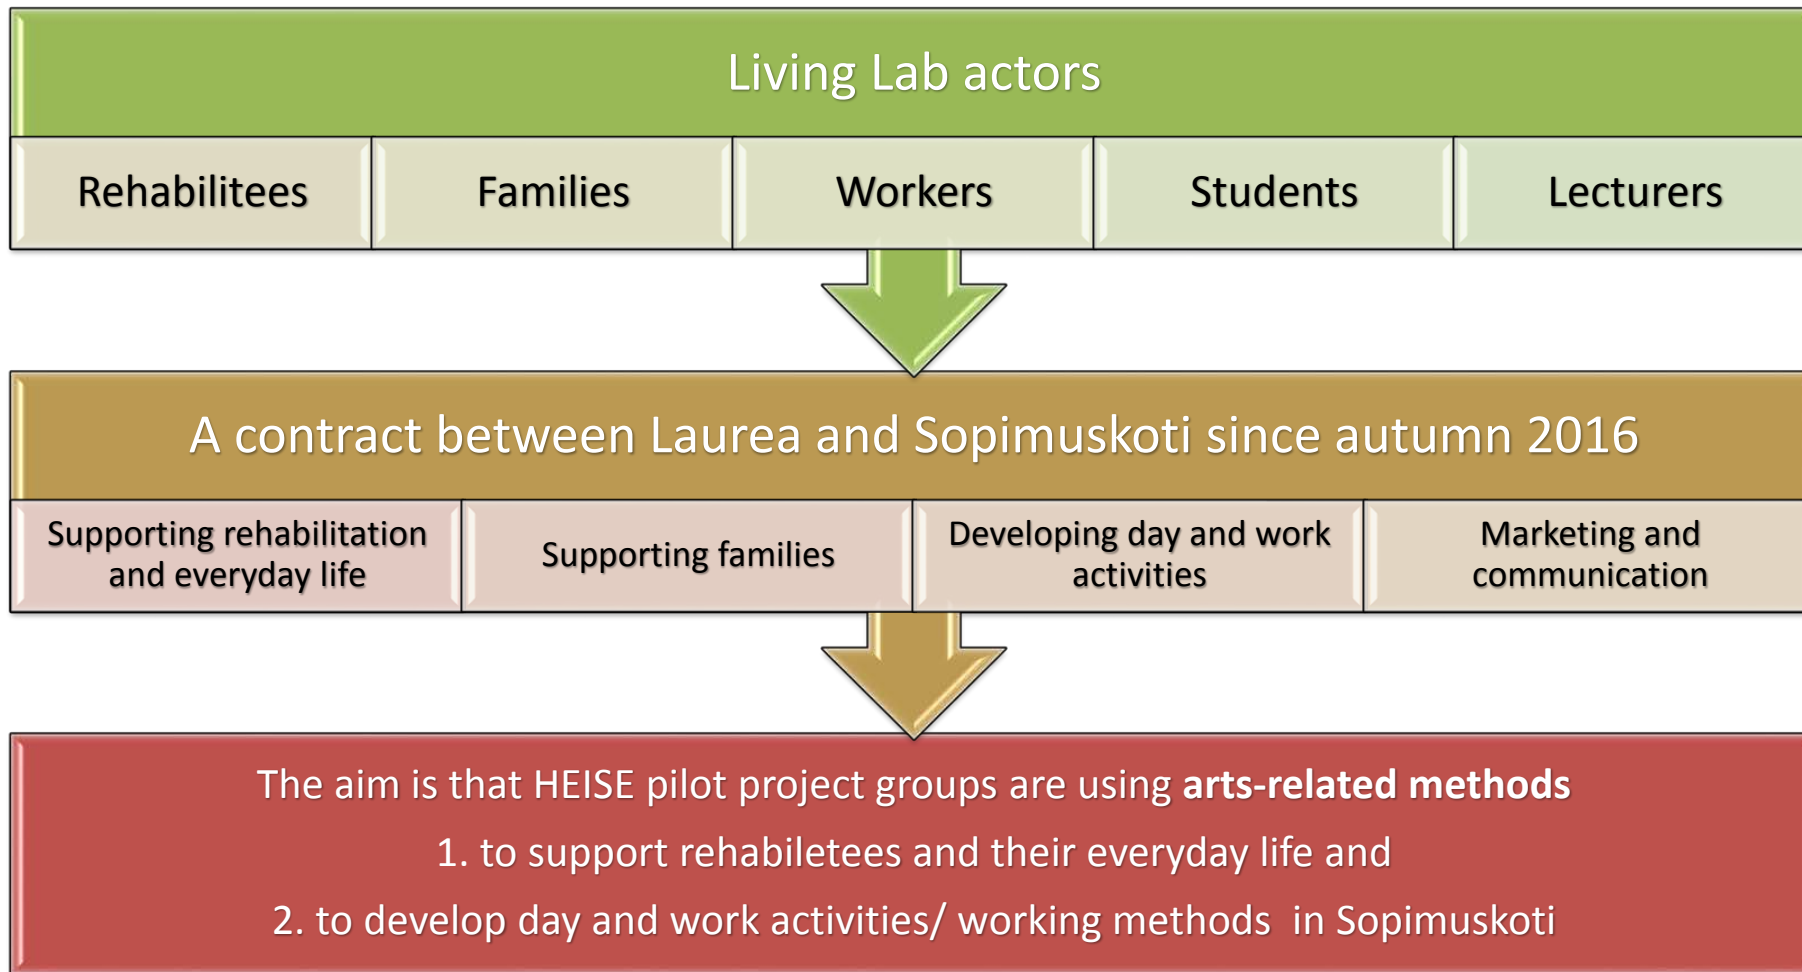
Living Lab actors

| Rehabilitees | Families | Workers | Students | Lecturers |
|---|---|---|---|---|

A contract between Laurea and Sopimuskoti since autumn 2016

| Supporting rehabilitation and everyday life | Supporting families | Developing day and work activities | Marketing and communication |
|---|---|---|---|

The aim is that HEISE pilot project groups are using **arts-related methods**

1. to support rehabiletees and their everyday life and

2. to develop day and work activities/ working methods in Sopimuskoti